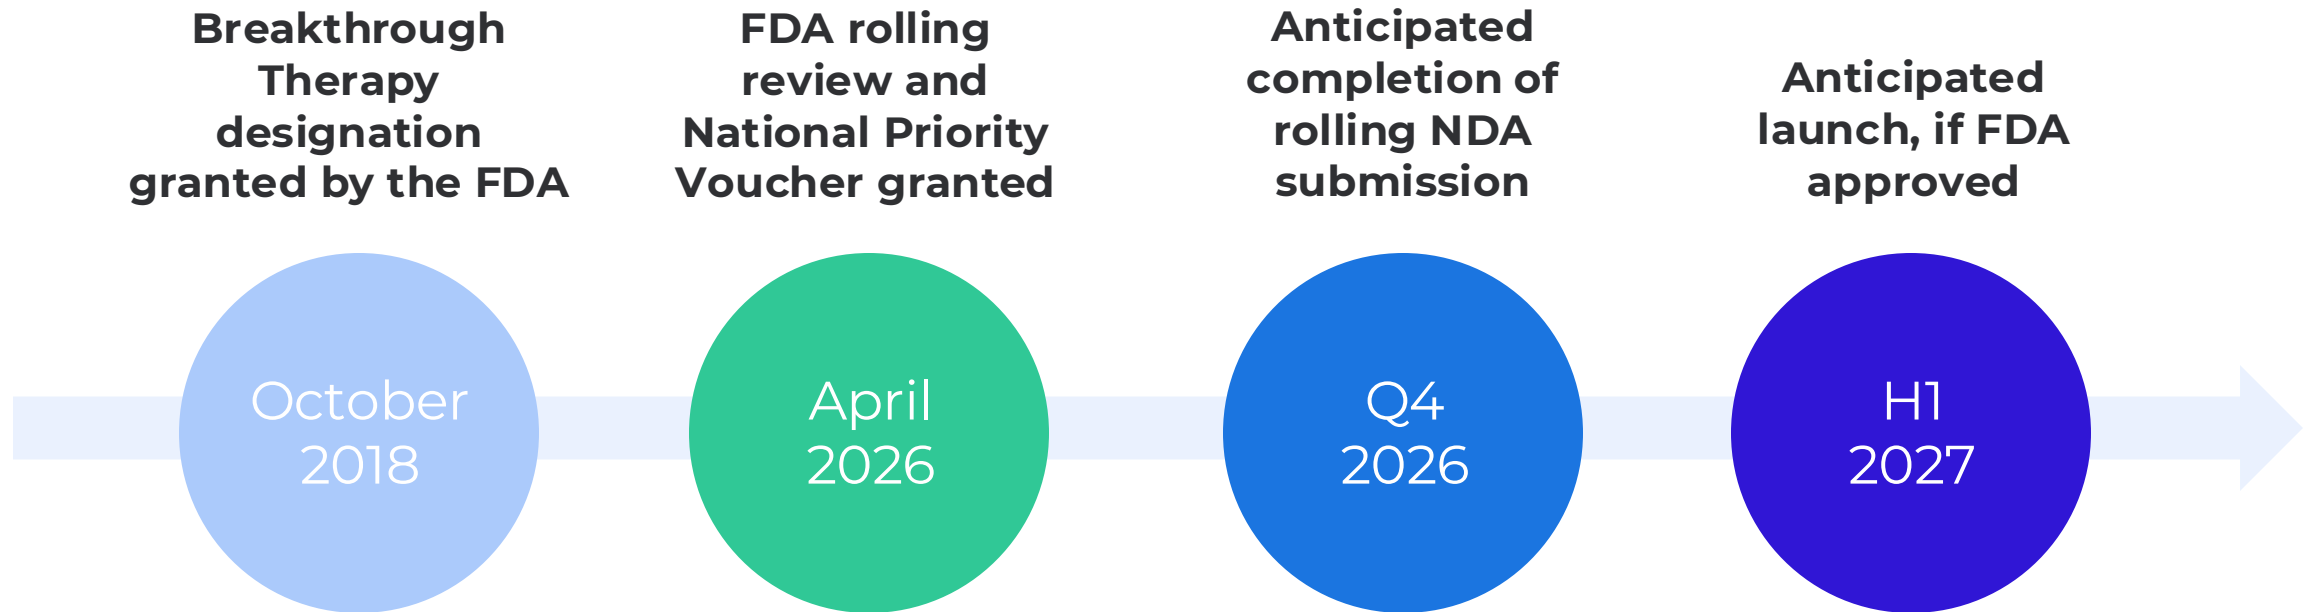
Breakthrough Therapy designation granted by the FDA

October 2018

FDA rolling review and National Priority Voucher granted

April 2026

Anticipated completion of rolling NDA submission

Q4 2026

Anticipated launch, if FDA approved

H1 2027